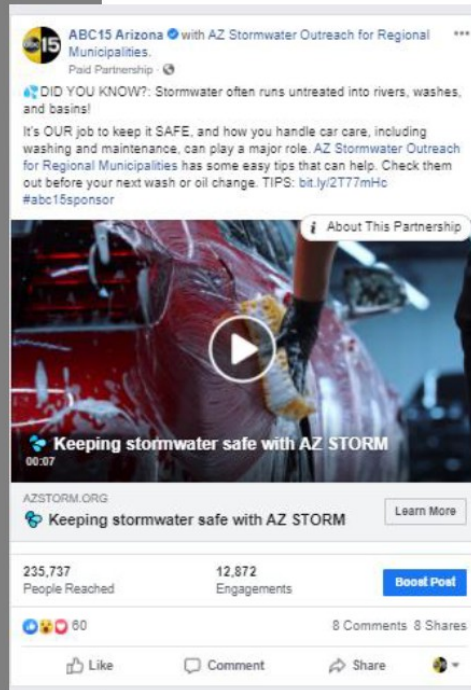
ABC15 Arizona with AZ Stormwater Outreach for Regional Municipalities.
Paid Partnership ·

DID YOU KNOW?: Stormwater often runs untreated into rivers, washes, and basins!

It's OUR job to keep it SAFE, and how you handle car care, including washing and maintenance, can play a major role. AZ Stormwater Outreach for Regional Municipalities has some easy tips that can help. Check them out before your next wash or oil change. TIPS: bit.ly/2T77mHc #abc15sponsor

About This Partnership

Keeping stormwater safe with AZ STORM
00:07

AZSTORM.ORG
Keeping stormwater safe with AZ STORM
Learn More

235,737
People Reached

12,872
Engagements

Boost Post

60

8 Comments 8 Shares

Like Comment Share